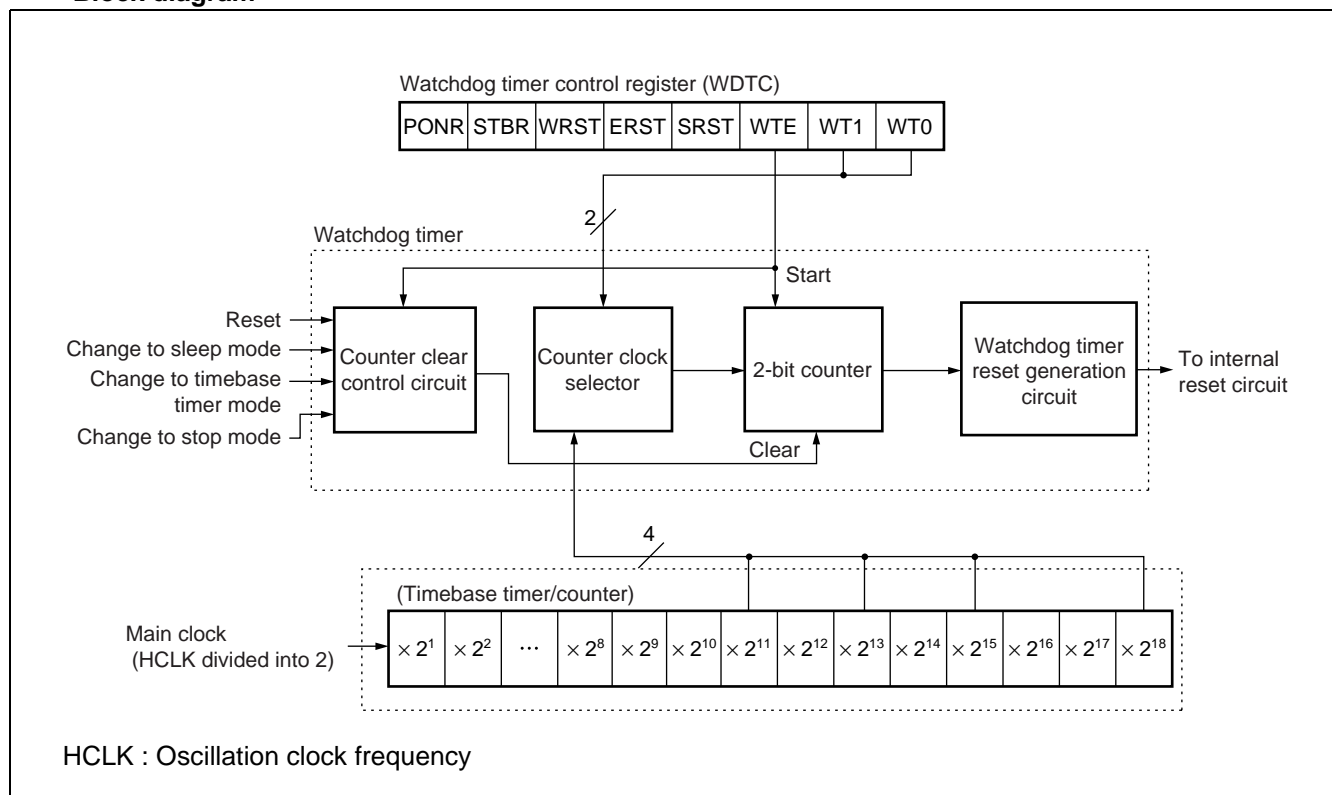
Block diagram

Watchdog timer control register (WDTC)

| PONR | STBR | WRST | ERST | SRST | WTE | WT1 | WT0 |
|---|---|---|---|---|---|---|---|

2

Watchdog timer

Start

Reset

Change to sleep mode

Change to timebase timer mode

Change to stop mode

Counter clear control circuit

Counter clock selector

2-bit counter

Watchdog timer reset generation circuit

To internal reset circuit

Clear

4

(Timebase timer/counter)

Main clock (HCLK divided into 2)

| $\times 2^1$ | $\times 2^2$ | ... | $\times 2^8$ | $\times 2^9$ | $\times 2^{10}$ | $\times 2^{11}$ | $\times 2^{12}$ | $\times 2^{13}$ | $\times 2^{14}$ | $\times 2^{15}$ | $\times 2^{16}$ | $\times 2^{17}$ | $\times 2^{18}$ |
|---|---|---|---|---|---|---|---|---|---|---|---|---|---|

HCLK : Oscillation clock frequency